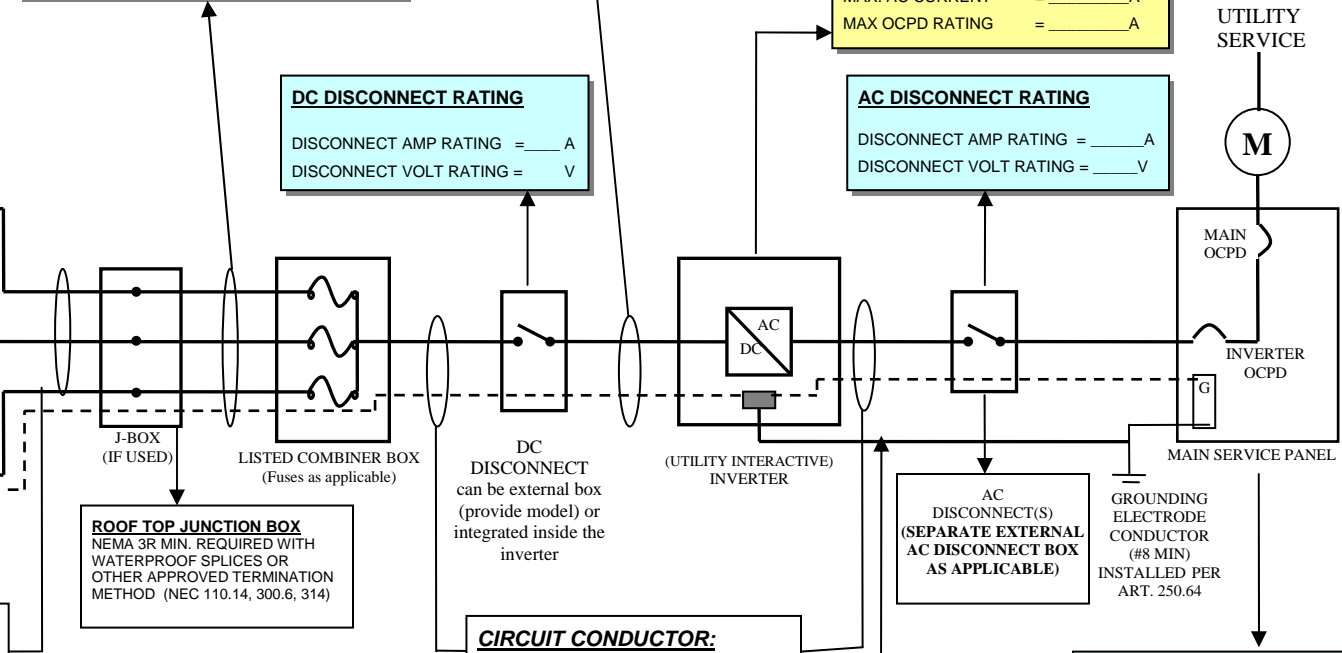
MAX AC CURRENT = ________A
MAX OCPD RATING = ________A

UTILITY SERVICE

M

DC DISCONNECT RATING

DISCONNECT AMP RATING =____ A
DISCONNECT VOLT RATING = V

AC DISCONNECT RATING

DISCONNECT AMP RATING = ______A
DISCONNECT VOLT RATING = _____V

MAIN OCPD

AC
DC

INVERTER OCPD

G

J-BOX (IF USED)

LISTED COMBINER BOX (Fuses as applicable)

DC DISCONNECT can be external box (provide model) or integrated inside the inverter

(UTILITY INTERACTIVE) INVERTER

MAIN SERVICE PANEL

AC DISCONNECT(S) (SEPARATE EXTERNAL AC DISCONNECT BOX AS APPLICABLE)

GROUNDING ELECTRODE CONDUCTOR (#8 MIN) INSTALLED PER ART. 250.64

ROOF TOP JUNCTION BOX
NEMA 3R MIN. REQUIRED WITH WATERPROOF SPLICES OR OTHER APPROVED TERMINATION METHOD (NEC 110.14, 300.6, 314)

CIRCUIT CONDUCTOR: